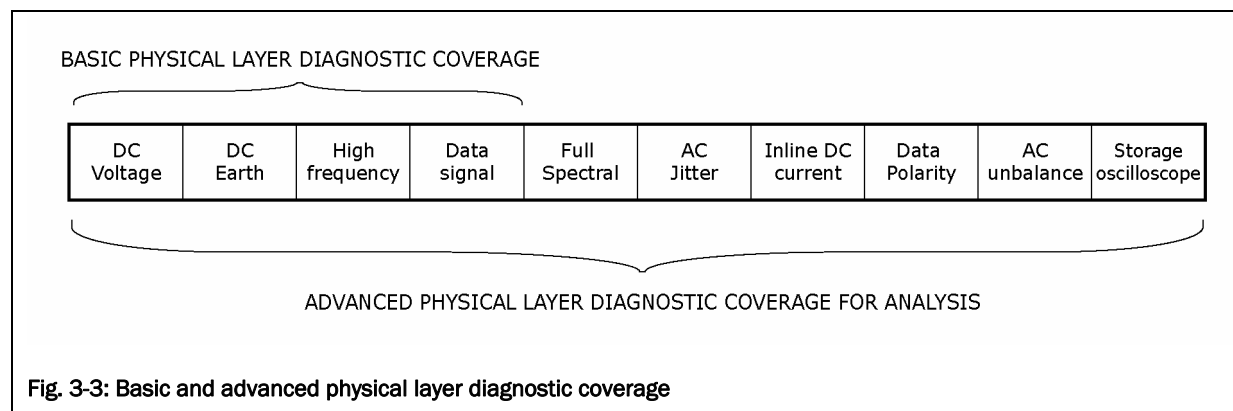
BASIC PHYSICAL LAYER DIAGNOSTIC COVERAGE

| DC Voltage | DC Earth | High frequency | Data signal | Full Spectral | AC Jitter | Inline DC current | Data Polarity | AC unbalance | Storage oscilloscope |
|---|---|---|---|---|---|---|---|---|---|

ADVANCED PHYSICAL LAYER DIAGNOSTIC COVERAGE FOR ANALYSIS

Fig. 3-3: Basic and advanced physical layer diagnostic coverage